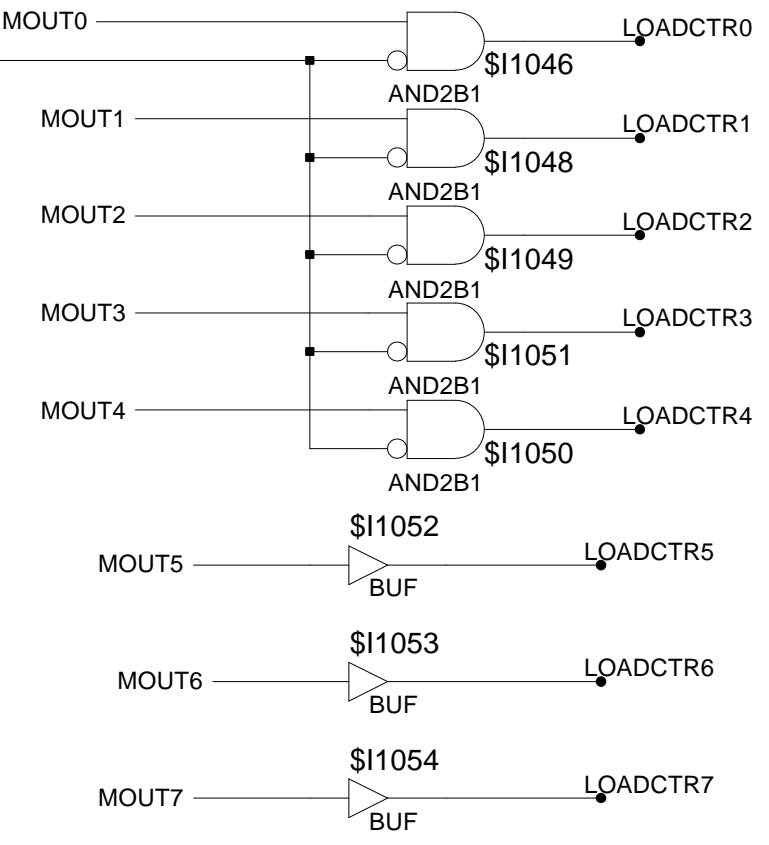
MOUT0
LOADCTR0
$I1046
AND2B1
MOUT1
LOADCTR1
$I1048
AND2B1
MOUT2
LOADCTR2
$I1049
AND2B1
MOUT3
LOADCTR3
$I1051
AND2B1
MOUT4
LOADCTR4
$I1050
AND2B1
$I1052
MOUT5
LOADCTR5
BUF
$I1053
MOUT6
LOADCTR6
BUF
$I1054
MOUT7
LOADCTR7
BUF